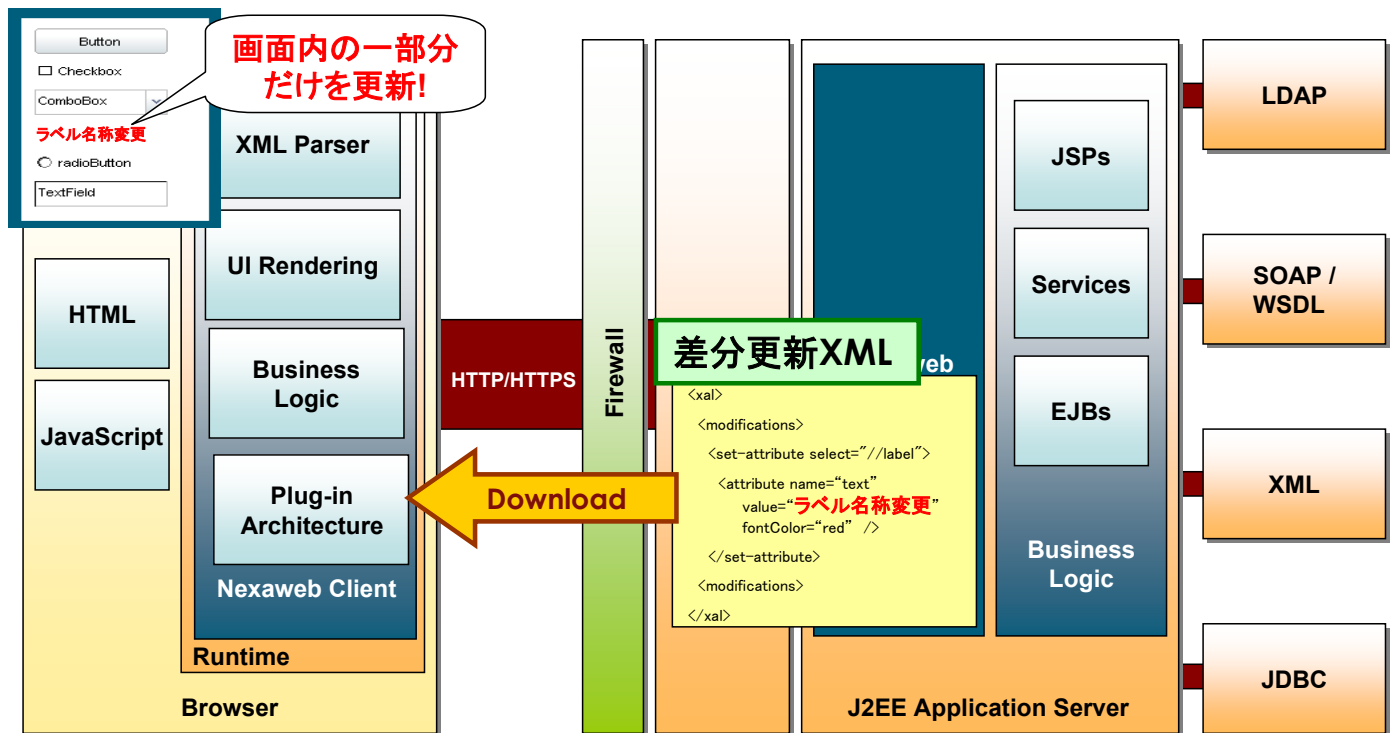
Button

Checkbox

ComboBox

ラベル名称変更

radioButton

TextField

画面内の一部分だけを更新!

XML Parser

UI Rendering

Business Logic

Plug-in Architecture

Nexaweb Client

Runtime

HTML

JavaScript

Browser

HTTP/HTTPS

Firewall

Download

差分更新XML

web

<xal>
<modifications>
<set-attribute select="//label">
<attribute name="text"
value="ラベル名称変更"
fontColor="red" />
</set-attribute>
<modifications>
</xal>

JSPs

Services

EJBs

Business Logic

J2EE Application Server

LDAP

SOAP / WSDL

XML

JDBC